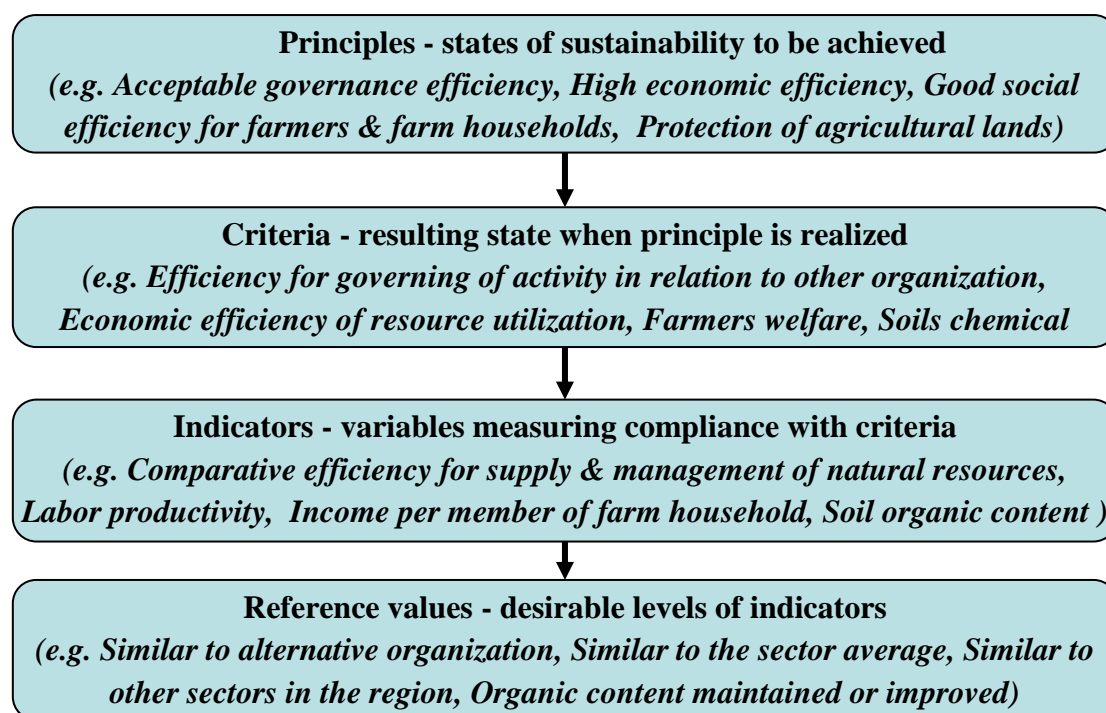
Principles - states of sustainability to be achieved
(e.g. Acceptable governance efficiency, High economic efficiency, Good social efficiency for farmers & farm households, Protection of agricultural lands)

Criteria - resulting state when principle is realized
(e.g. Efficiency for governing of activity in relation to other organization, Economic efficiency of resource utilization, Farmers welfare, Soils chemical

Indicators - variables measuring compliance with criteria
(e.g. Comparative efficiency for supply & management of natural resources, Labor productivity, Income per member of farm household, Soil organic content )

Reference values - desirable levels of indicators
(e.g. Similar to alternative organization, Similar to the sector average, Similar to other sectors in the region, Organic content maintained or improved)